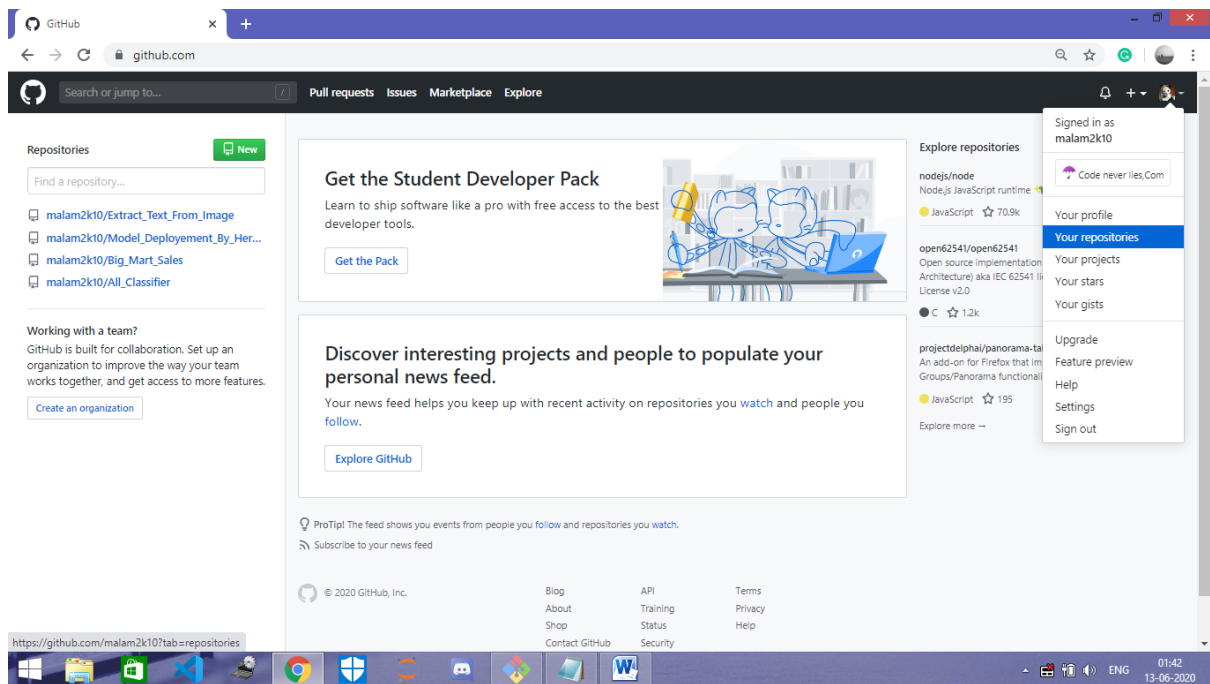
GitHub

github.com

Search or jump to...

Pull requests Issues Marketplace Explore

Repositories

New

Find a repository...

malam2k10/Extract_Text_From_Image
malam2k10/Model_Deployement_By_Her...
malam2k10/Big_Mart_Sales
malam2k10/All_Classifier

Working with a team?
GitHub is built for collaboration. Set up an organization to improve the way your team works together, and get access to more features.

Create an organization

Get the Student Developer Pack

Learn to ship software like a pro with free access to the best developer tools.

Get the Pack

Discover interesting projects and people to populate your personal news feed.

Your news feed helps you keep up with recent activity on repositories you watch and people you follow.

Explore GitHub

ProTip! The feed shows you events from people you follow and repositories you watch.

Subscribe to your news feed

Explore repositories

nodejs/node
Node.js JavaScript runtime
JavaScript 70.9k

open62541/open62541
Open source implementation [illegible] Architecture) aka IEC 62541 li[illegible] License v2.0
C 1.2k

projectdelphai/panorama-ta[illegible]
An add-on for Firefox that im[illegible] Groups/Panorama functional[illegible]
JavaScript 195

Explore more →

Signed in as
malam2k10

Code never lies,Com

Your profile
Your repositories
Your projects
Your stars
Your gists

Upgrade
Feature preview
Help
Settings
Sign out

© 2020 GitHub, Inc.

Blog
About
Shop
Contact GitHub

API
Training
Status
Security

Terms
Privacy
Help

https://github.com/malam2k10?tab=repositories

ENG 01:42 13-06-2020